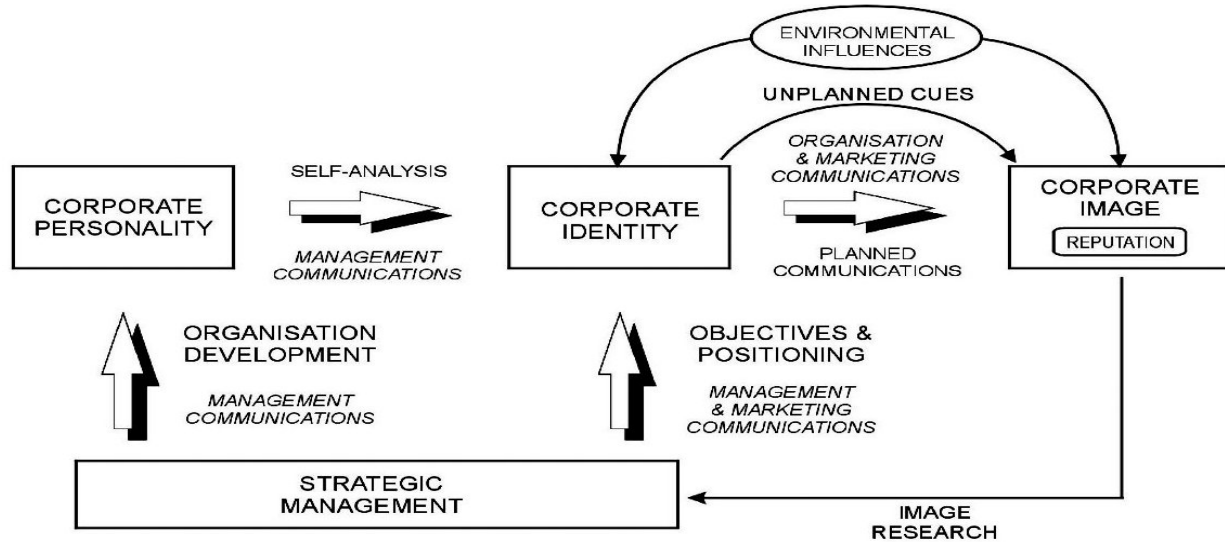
ENVIRONMENTAL INFLUENCES

UNPLANNED CUES

CORPORATE PERSONALITY

SELF-ANALYSIS

MANAGEMENT COMMUNICATIONS

CORPORATE IDENTITY

ORGANISATION & MARKETING COMMUNICATIONS

PLANNED COMMUNICATIONS

CORPORATE IMAGE

REPUTATION

ORGANISATION DEVELOPMENT

MANAGEMENT COMMUNICATIONS

OBJECTIVES & POSITIONING

MANAGEMENT & MARKETING COMMUNICATIONS

STRATEGIC MANAGEMENT

IMAGE RESEARCH